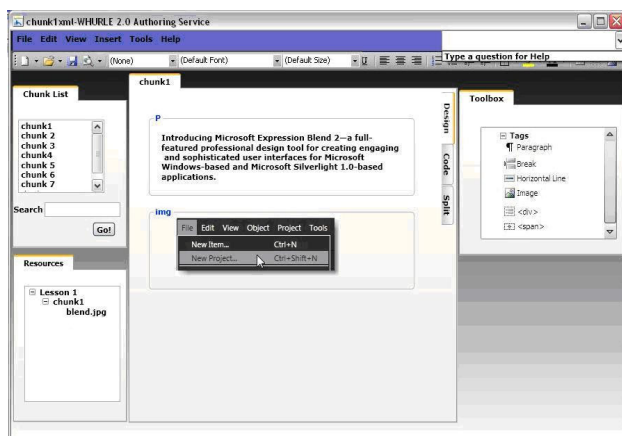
chunk1xml-WHURLE 2.0 Authoring Service

File Edit View Insert Tools Help

(None) (Default Font) (Default Size)

Type a question for Help

Chunk List

chunk1
chunk 2
chunk 3
chunk4
chunk 5
chunk 6
chunk 7

Search

Go!

Resources

Lesson 1
chunk1
blend.jpg

chunk1

P

Introducing Microsoft Expression Blend 2—a full-featured professional design tool for creating engaging and sophisticated user interfaces for Microsoft Windows-based and Microsoft Silverlight 1.0-based applications.

img

File Edit View Object Project Tools

New Item... Ctrl+N

New Project... Ctrl+Shift+N

Design

Code

Split

Toolbox

Tags

Paragraph

Break

Horizontal Line

Image

<div>

<span>